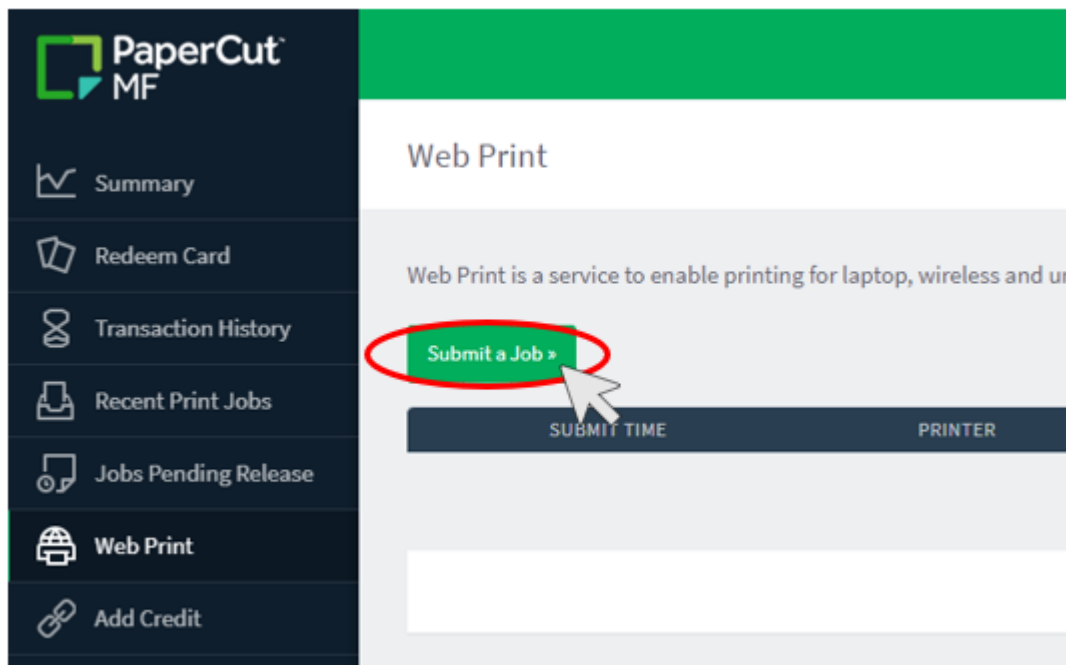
PaperCut MF

Summary

Redeem Card

Transaction History

Recent Print Jobs

Jobs Pending Release

Web Print

Add Credit

Web Print

Web Print is a service to enable printing for laptop, wireless and u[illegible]

Submit a Job »

| SUBMIT TIME | PRINTER |
|---|---|